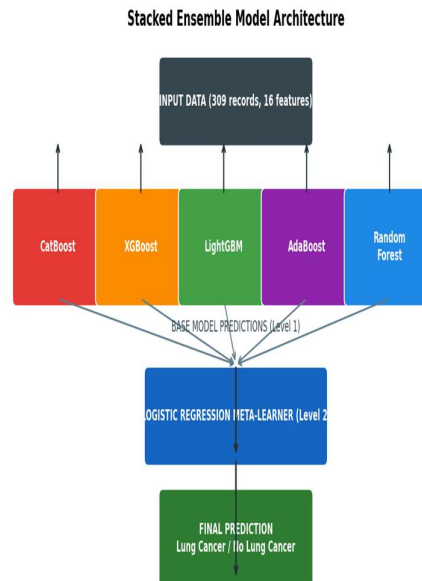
Stacked Ensemble Model Architecture

INPUT DATA (309 records, 16 features)

CatBoost

XGBoost

LightGBM

AdaBoost

Random Forest

BASE MODEL PREDICTIONS (Level 1)

LOGISTIC REGRESSION META-LEARNER (Level 2

FINAL PREDICTION
Lung Cancer / No Lung Cancer